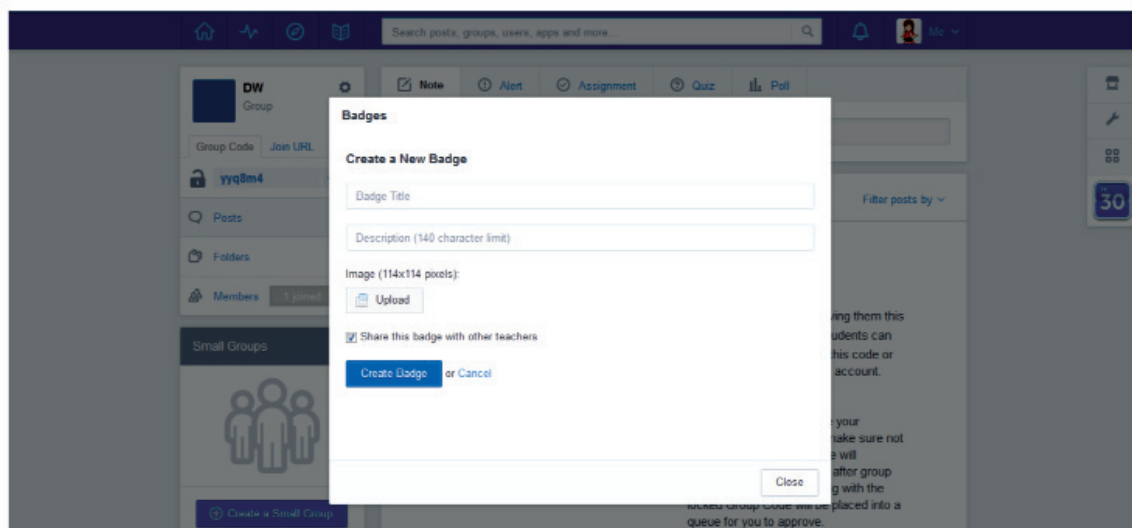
Search posts, groups, users, apps and more...

Me

DW
Group

Group Code Join URL

yyq8m4

Posts

Folders

Members 1 joined

Small Groups

Create a Small Group

Note Alert Assignment Quiz Poll

Filter posts by

Badges

Create a New Badge

Badge Title

Description (140 character limit)

Image (114x114 pixels):

Upload

Share this badge with other teachers

Create Badge or Cancel

Close

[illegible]ving them this
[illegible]udents can
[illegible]this code or
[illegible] account.

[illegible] your
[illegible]nake sure not
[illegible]e will
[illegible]after group
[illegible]g with the
locked Group Code will be placed into a
queue for you to approve.

30